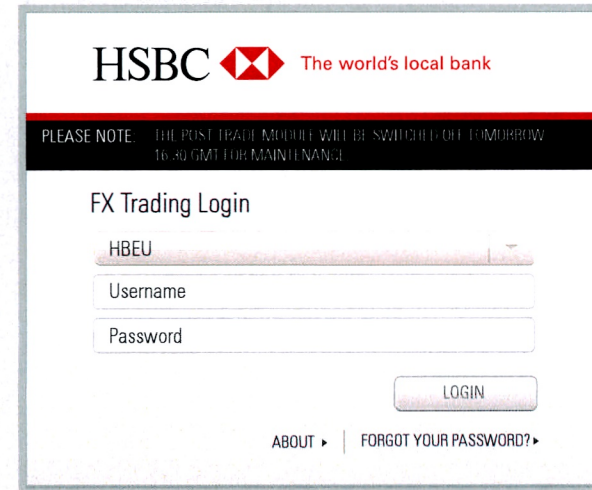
HSBC The world's local bank

PLEASE NOTE: THE POST TRADE MODULE WILL BE SWITCHED OFF TOMORROW 16:30 GMT FOR MAINTENANCE

FX Trading Login

HBEU

Username

Password

LOGIN

ABOUT ▸ FORGOT YOUR PASSWORD? ▸